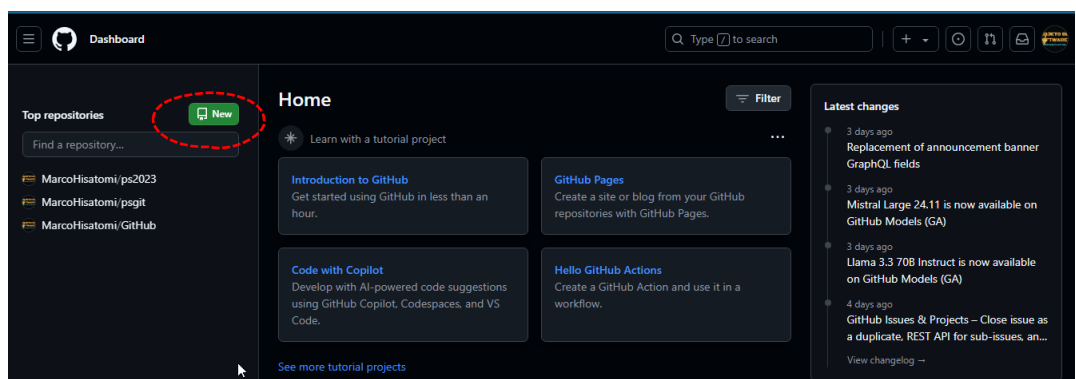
Dashboard

Type / to search

Top repositories

New

Find a repository...

MarcoHisatomi/ps2023

MarcoHisatomi/psgit

MarcoHisatomi/GitHub

Home

Filter

Learn with a tutorial project

...

Introduction to GitHub
Get started using GitHub in less than an hour.

GitHub Pages
Create a site or blog from your GitHub repositories with GitHub Pages.

Code with Copilot
Develop with AI-powered code suggestions using GitHub Copilot, Codespaces, and VS Code.

Hello GitHub Actions
Create a GitHub Action and use it in a workflow.

See more tutorial projects

Latest changes

3 days ago
Replacement of announcement banner GraphQL fields

3 days ago
Mistral Large 24.11 is now available on GitHub Models (GA)

3 days ago
Llama 3.3 70B Instruct is now available on GitHub Models (GA)

4 days ago
GitHub Issues & Projects – Close issue as a duplicate, REST API for sub-issues, an...

View changelog →